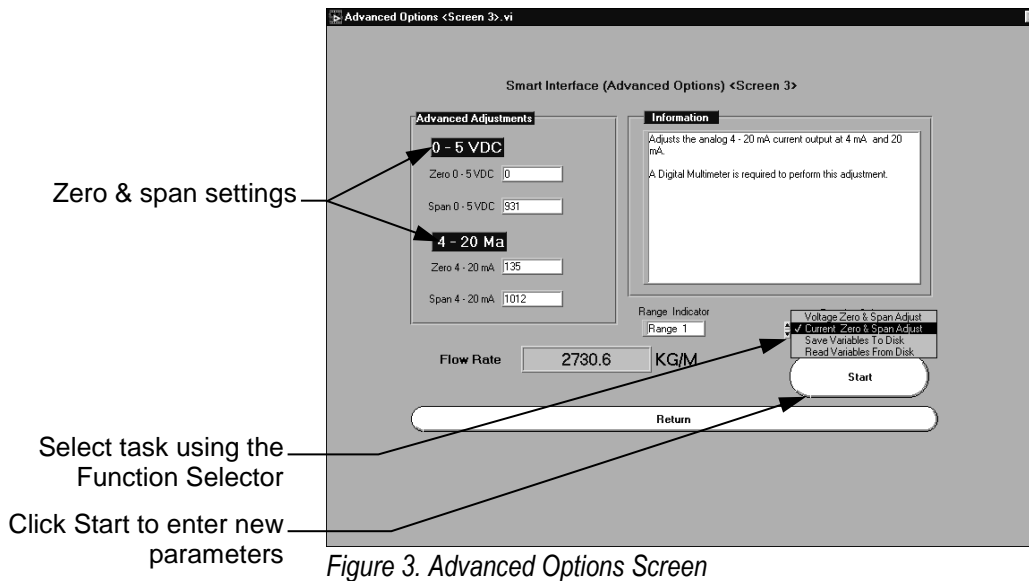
Advanced Options <Screen 3>.vi

Smart Interface (Advanced Options) <Screen 3>

Advanced Adjustments

0 - 5 VDC

Zero 0 - 5 VDC 0

Span 0 - 5 VDC 931

4 - 20 Ma

Zero 4 - 20 mA 135

Span 4 - 20 mA 1012

Information

Adjusts the analog 4 - 20 mA current output at 4 mA and 20 mA.

A Digital Multimeter is required to perform this adjustment.

Range Indicator

Range 1

Voltage Zero & Span Adjust
✓ Current Zero & Span Adjust
Save Variables To Disk
Read Variables From Disk

Flow Rate 2730.6 KG/M

Start

Return

Zero & span settings

Select task using the Function Selector

Click Start to enter new parameters

Figure 3. Advanced Options Screen